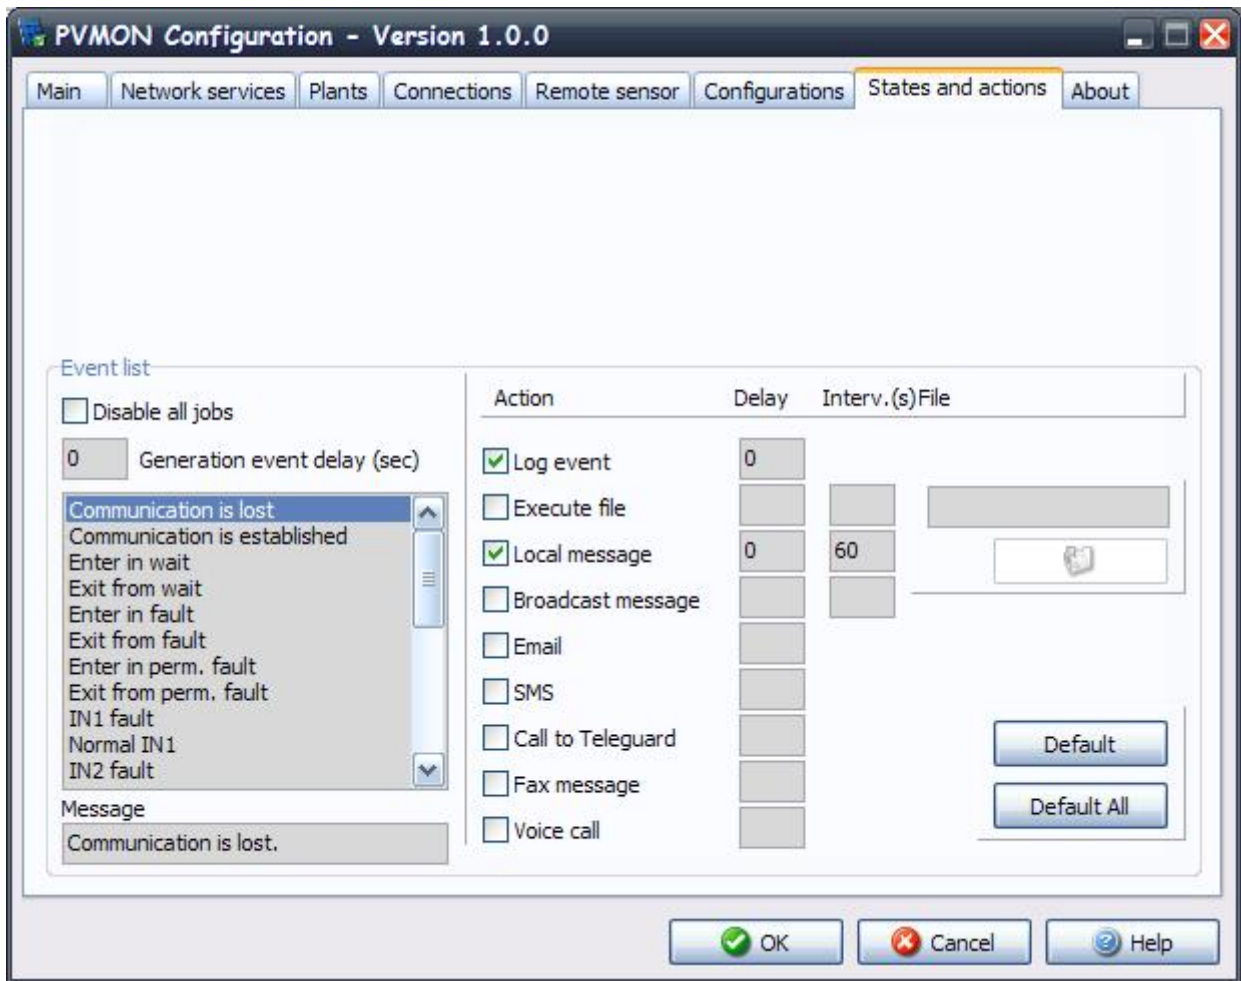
PVMON Configuration - Version 1.0.0

Main | Network services | Plants | Connections | Remote sensor | Configurations | States and actions | About

Event list

Disable all jobs

0 Generation event delay (sec)

Communication is lost
Communication is established
Enter in wait
Exit from wait
Enter in fault
Exit from fault
Enter in perm. fault
Exit from perm. fault
IN1 fault
Normal IN1
IN2 fault

Message

Communication is lost.

| Action | Delay | Interv.(s) | File |
|---|---|---|---|
| Log event | 0 | | |
| Execute file | | | |
| Local message | 0 | 60 | |
| Broadcast message | | | |
| Email | | | |
| SMS | | | |
| Call to Teleguard | | | |
| Fax message | | | |
| Voice call | | | |

Default

Default All

OK Cancel Help